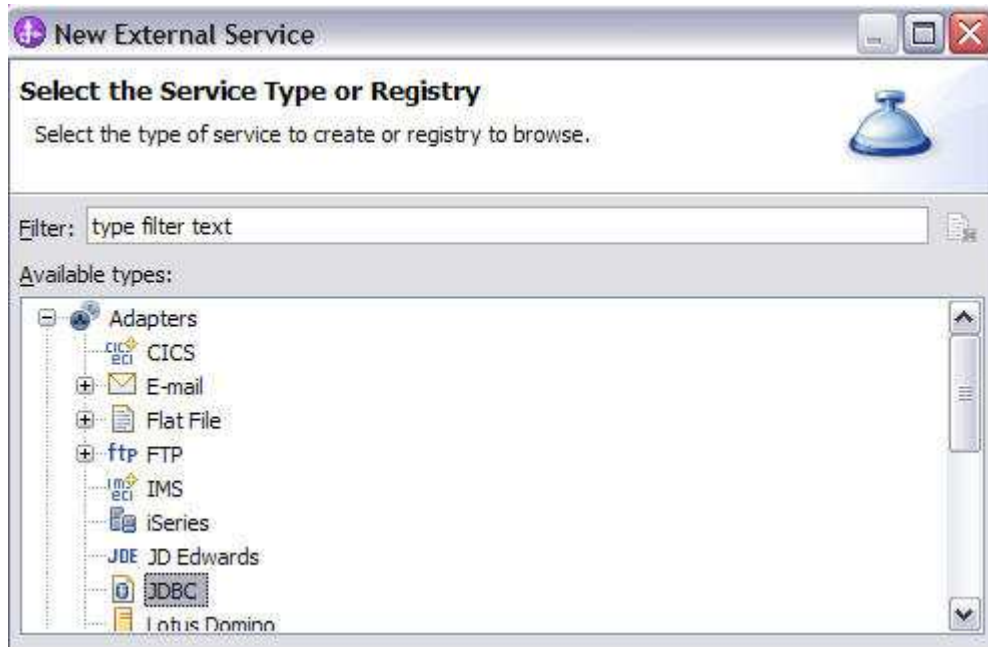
New External Service

Select the Service Type or Registry

Select the type of service to create or registry to browse.

Filter: type filter text

Available types:

Adapters
CICS
E-mail
Flat File
FTP
IMS
iSeries
JD Edwards
JDBC
Lotus Domino